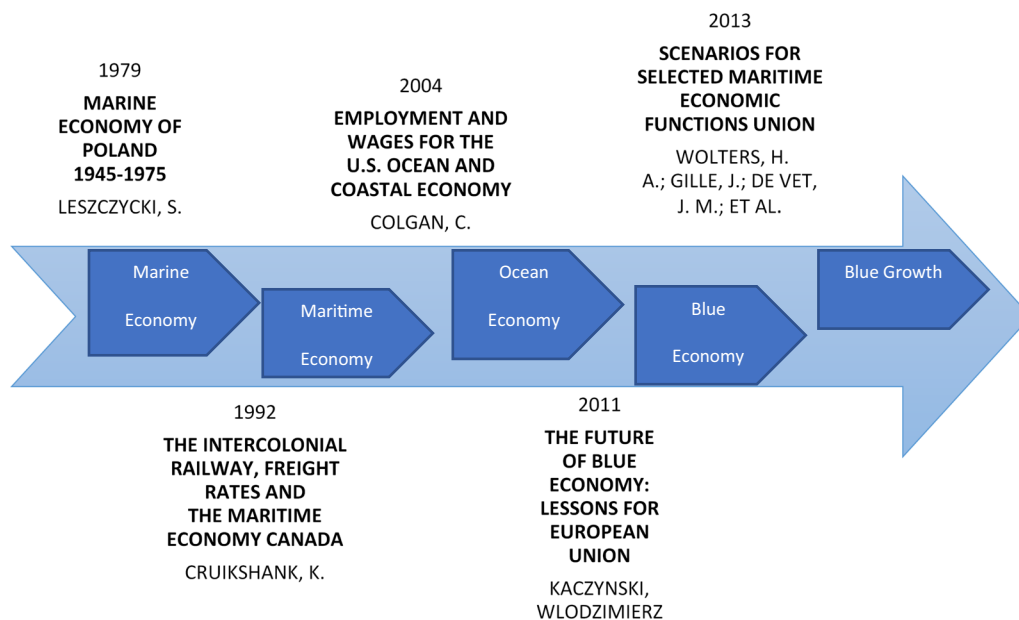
1979

MARINE ECONOMY OF POLAND 1945-1975

LESZCZYCKI, S.

2004

EMPLOYMENT AND WAGES FOR THE U.S. OCEAN AND COASTAL ECONOMY

COLGAN, C.

2013

SCENARIOS FOR SELECTED MARITIME ECONOMIC FUNCTIONS UNION

WOLTERS, H. A.; GILLE, J.; DE VET, J. M.; ET AL.

Marine Economy

Maritime Economy

Ocean Economy

Blue Economy

Blue Growth

1992

THE INTERCOLONIAL RAILWAY, FREIGHT RATES AND THE MARITIME ECONOMY CANADA

CRUIKSHANK, K.

2011

THE FUTURE OF BLUE ECONOMY: LESSONS FOR EUROPEAN UNION

KACZYNSKI, WLODZIMIERZ